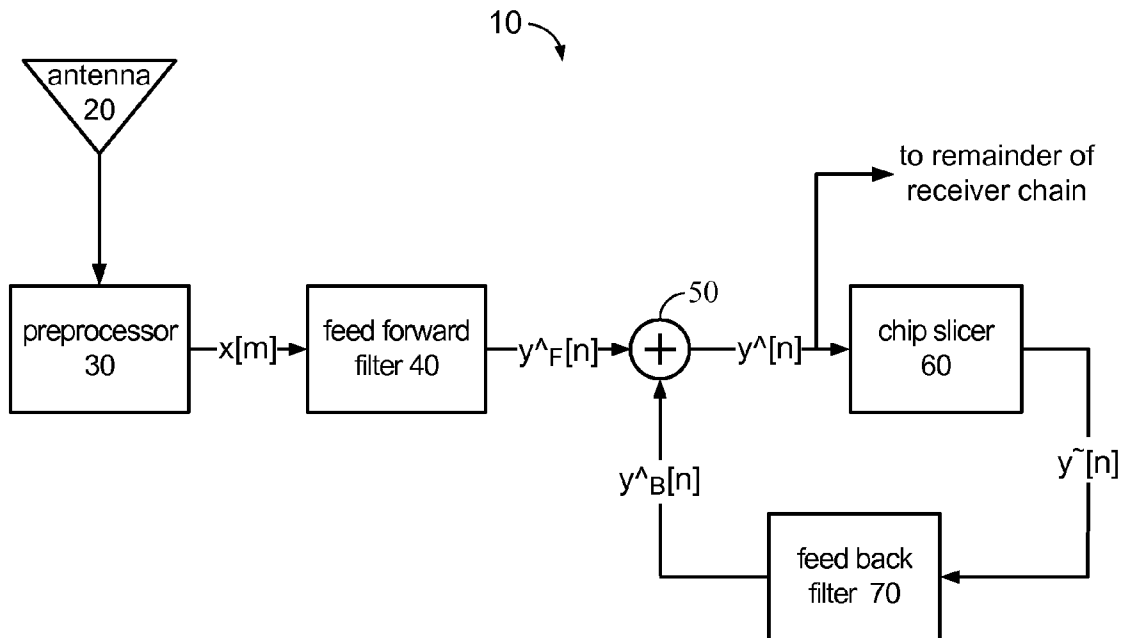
10

antenna 20

to remainder of receiver chain

50

preprocessor 30

x[m]

feed forward filter 40

$y\hat{}_F[n]$

$+$

$y\hat{}[n]$

chip slicer 60

$y\hat{}_B[n]$

$y\tilde{}[n]$

feed back filter 70